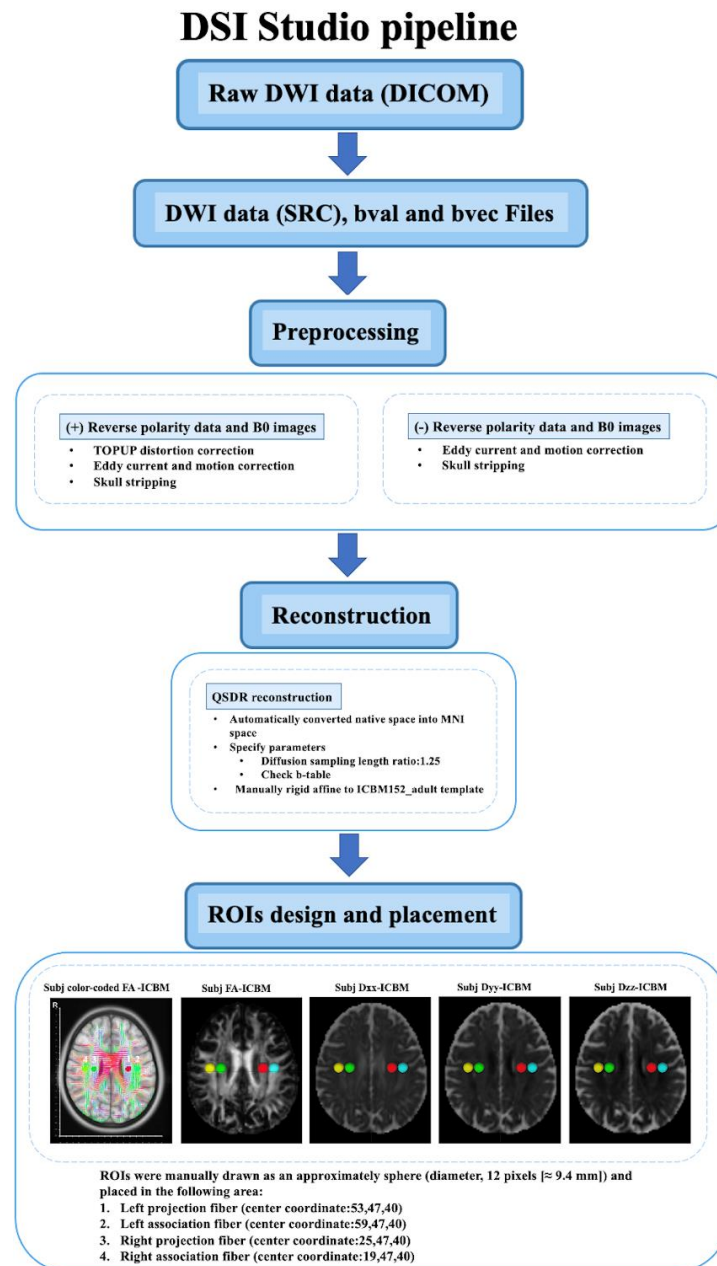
DSI Studio pipeline

Raw DWI data (DICOM)

DWI data (SRC), bval and bvec Files

Preprocessing

(+) Reverse polarity data and B0 images
• TOPUP distortion correction
• Eddy current and motion correction
• Skull stripping

(-) Reverse polarity data and B0 images
• Eddy current and motion correction
• Skull stripping

Reconstruction

QSDR reconstruction
• Automatically converted native space into MNI space
• Specify parameters
• Diffusion sampling length ratio:1.25
• Check b-table
• Manually rigid affine to ICBM152_adult template

ROIs design and placement

Subj color-coded FA -ICBM

R

Subj FA-ICBM

Subj Dxx-ICBM

Subj Dyy-ICBM

Subj Dzz-ICBM

ROIs were manually drawn as an approximately sphere (diameter, 12 pixels [≈ 9.4 mm]) and placed in the following area:
1. Left projection fiber (center coordinate:53,47,40)
2. Left association fiber (center coordinate:59,47,40)
3. Right projection fiber (center coordinate:25,47,40)
4. Right association fiber (center coordinate:19,47,40)